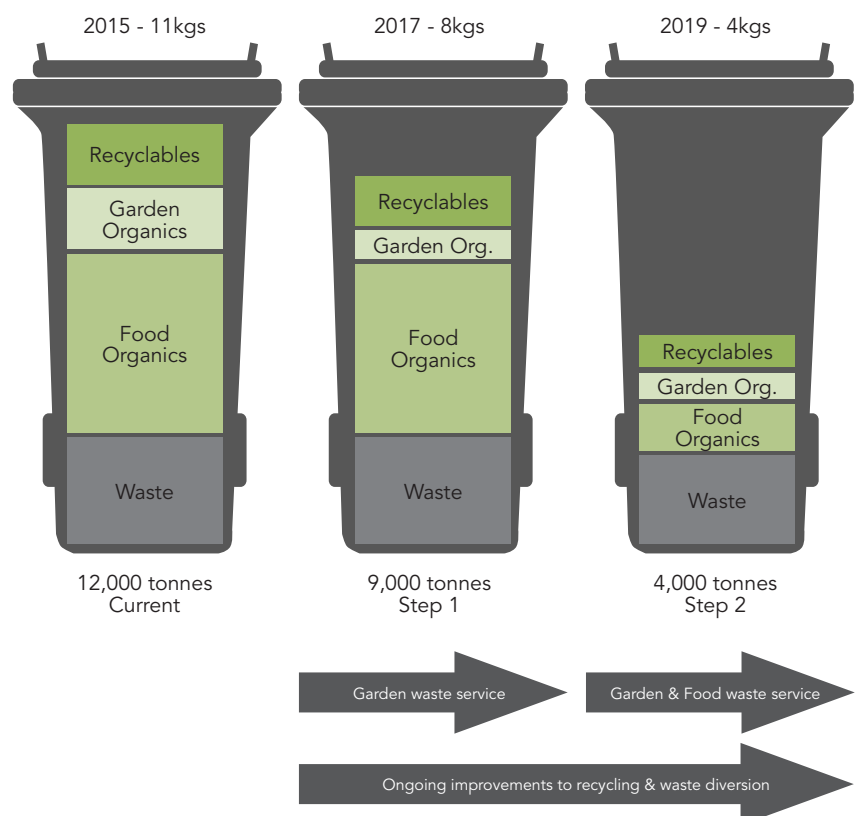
2015 - 11kgs

Recyclables
Garden Organics
Food Organics
Waste

12,000 tonnes
Current

2017 - 8kgs

Recyclables
Garden Org.
Food Organics
Waste

9,000 tonnes
Step 1

2019 - 4kgs

Recyclables
Garden Org.
Food Organics
Waste

4,000 tonnes
Step 2

Garden waste service

Garden & Food waste service

Ongoing improvements to recycling & waste diversion